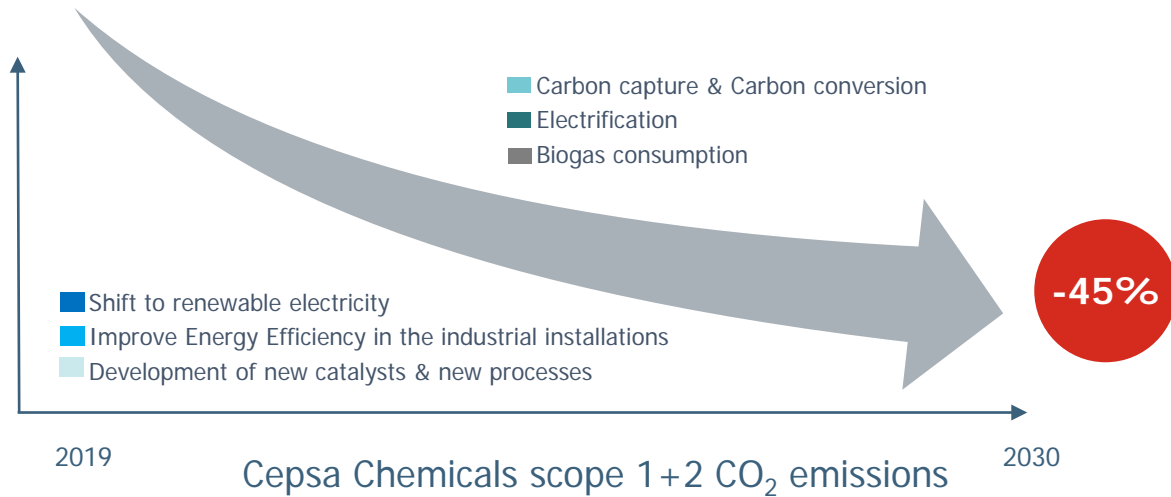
Carbon capture & Carbon conversion
Electrification
Biogas consumption

Shift to renewable electricity
Improve Energy Efficiency in the industrial installations
Development of new catalysts & new processes

-45%

2019

Cepsa Chemicals scope 1+2 $CO_2$ emissions

2030